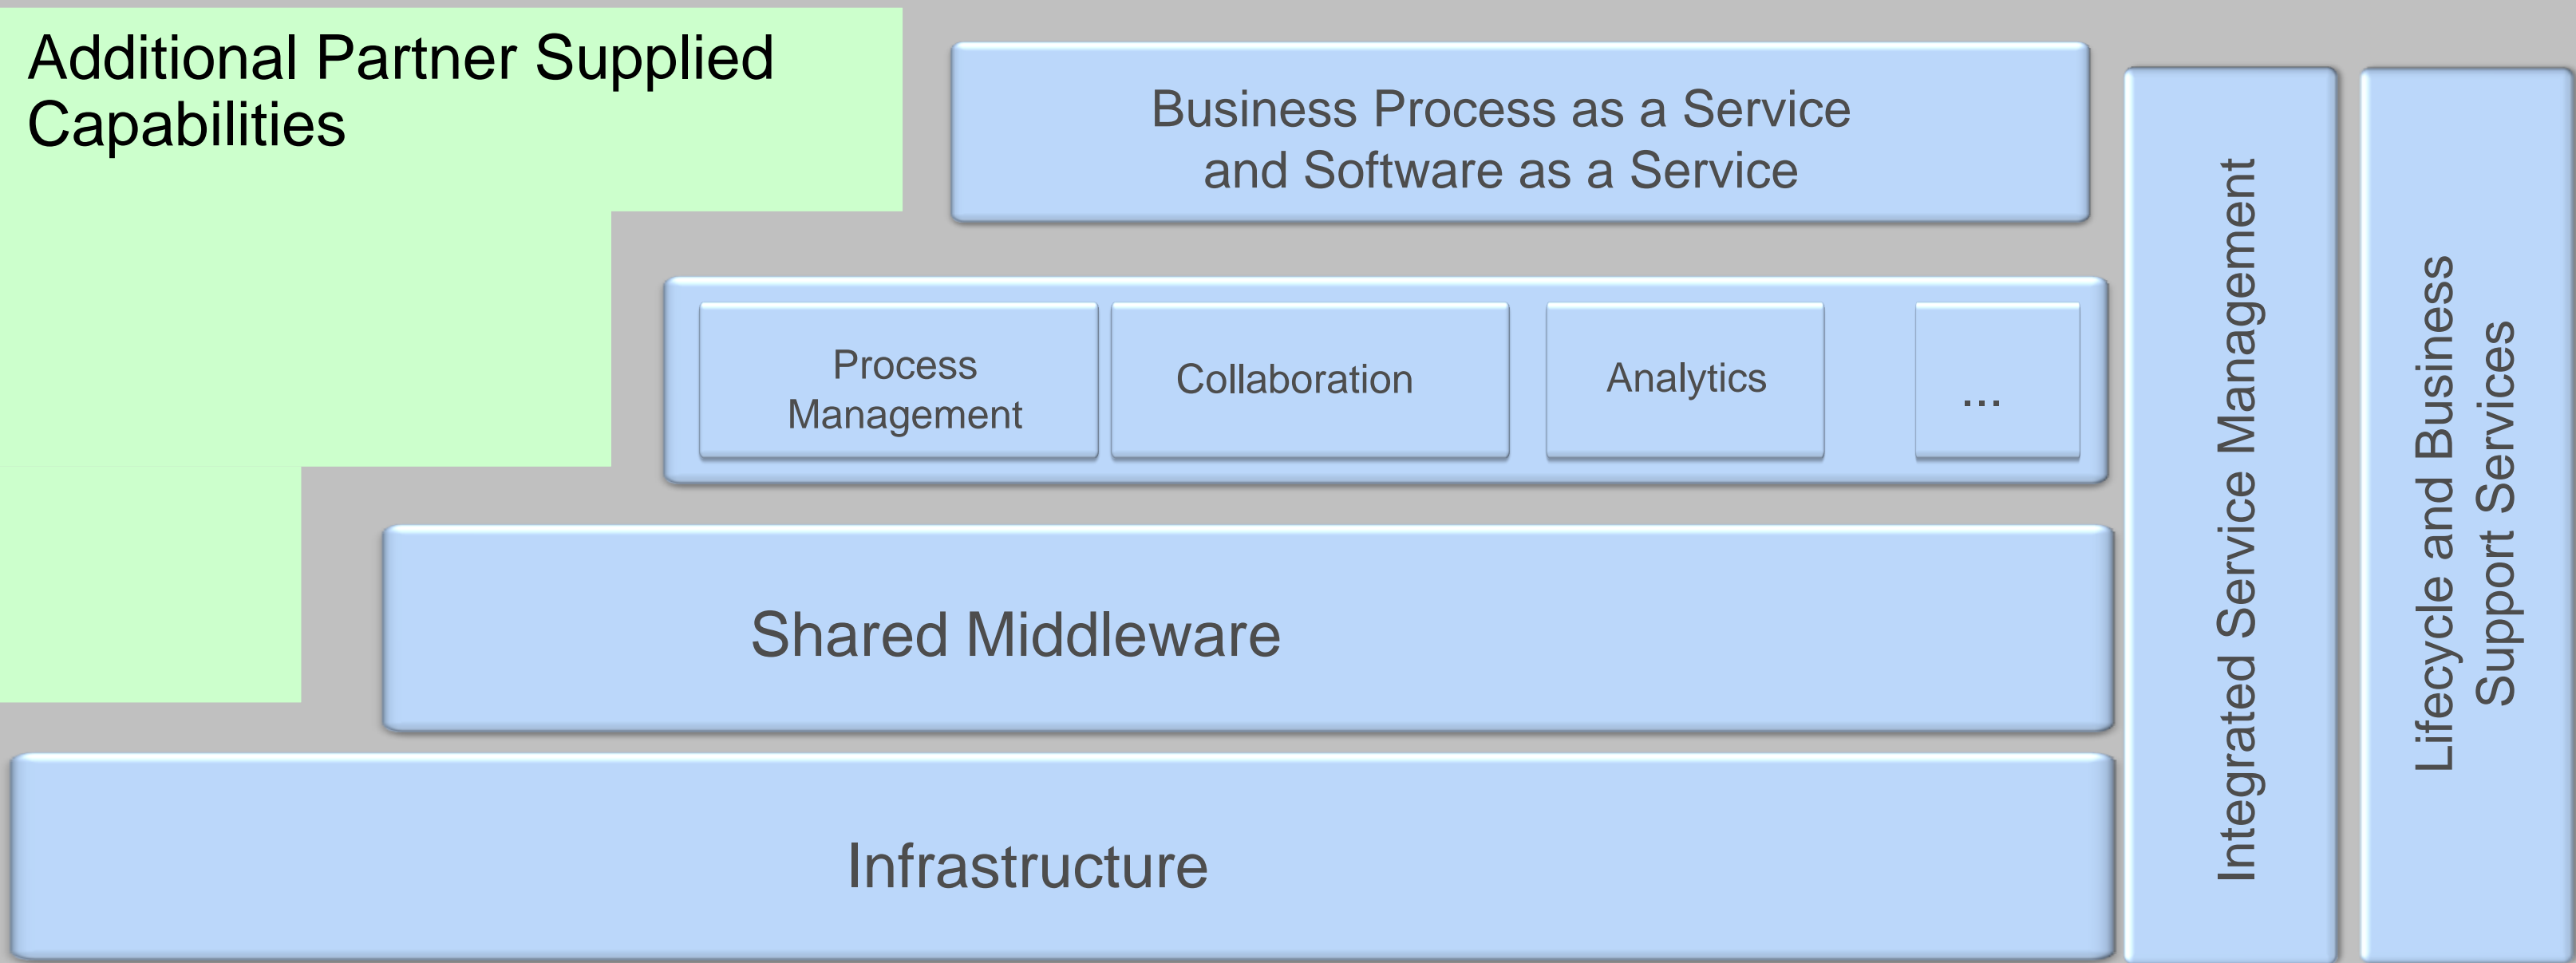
Additional Partner Supplied Capabilities

Business Process as a Service and Software as a Service

Process Management

Collaboration

Analytics

...

Shared Middleware

Infrastructure

Integrated Service Management

Lifecycle and Business Support Services